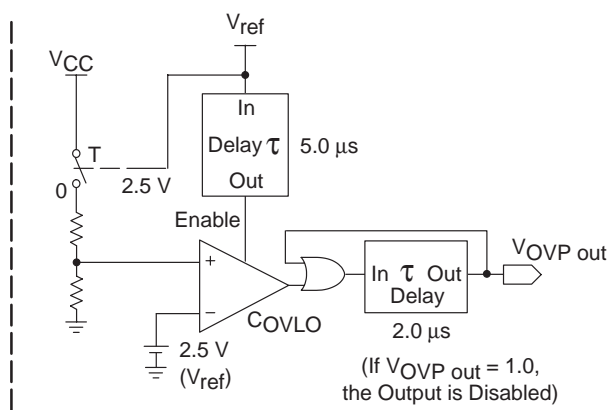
$V_{ref}$

$V_{CC}$

In

Delay $\tau$

5.0 µs

T

0

2.5 V

Out

Enable

+

−

$V_{OVP\ out}$

In $\tau$ Out

Delay

$C_{OVLO}$

2.0 µs

2.5 V

($V_{ref}$)

(If $V_{OVP\ out}$ = 1.0, the Output is Disabled)